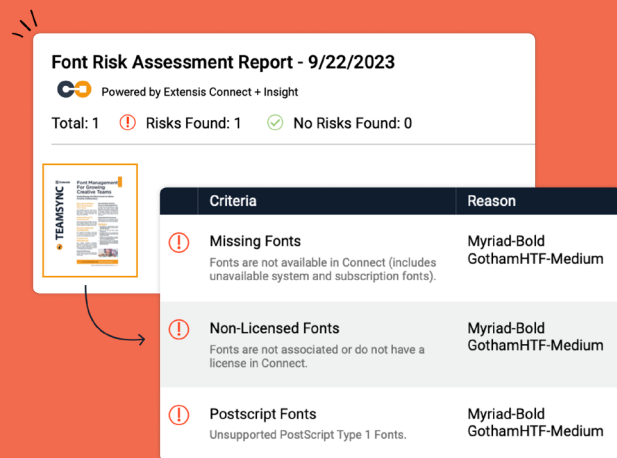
Font Risk Assessment Report - 9/22/2023

Powered by Extensis Connect + Insight

Total: 1 Risks Found: 1 No Risks Found: 0

TEAMSYNC

Font Management For Growing Creative Teams

| | Criteria | Reason |
|---|---|---|
| ! | Missing Fonts<br>Fonts are not available in Connect (includes unavailable system and subscription fonts). | Myriad-Bold<br>GothamHTF-Medium |
| ! | Non-Licensed Fonts<br>Fonts are not associated or do not have a license in Connect. | Myriad-Bold<br>GothamHTF-Medium |
| ! | Postscript Fonts<br>Unsupported PostScript Type 1 Fonts. | Myriad-Bold<br>GothamHTF-Medium |